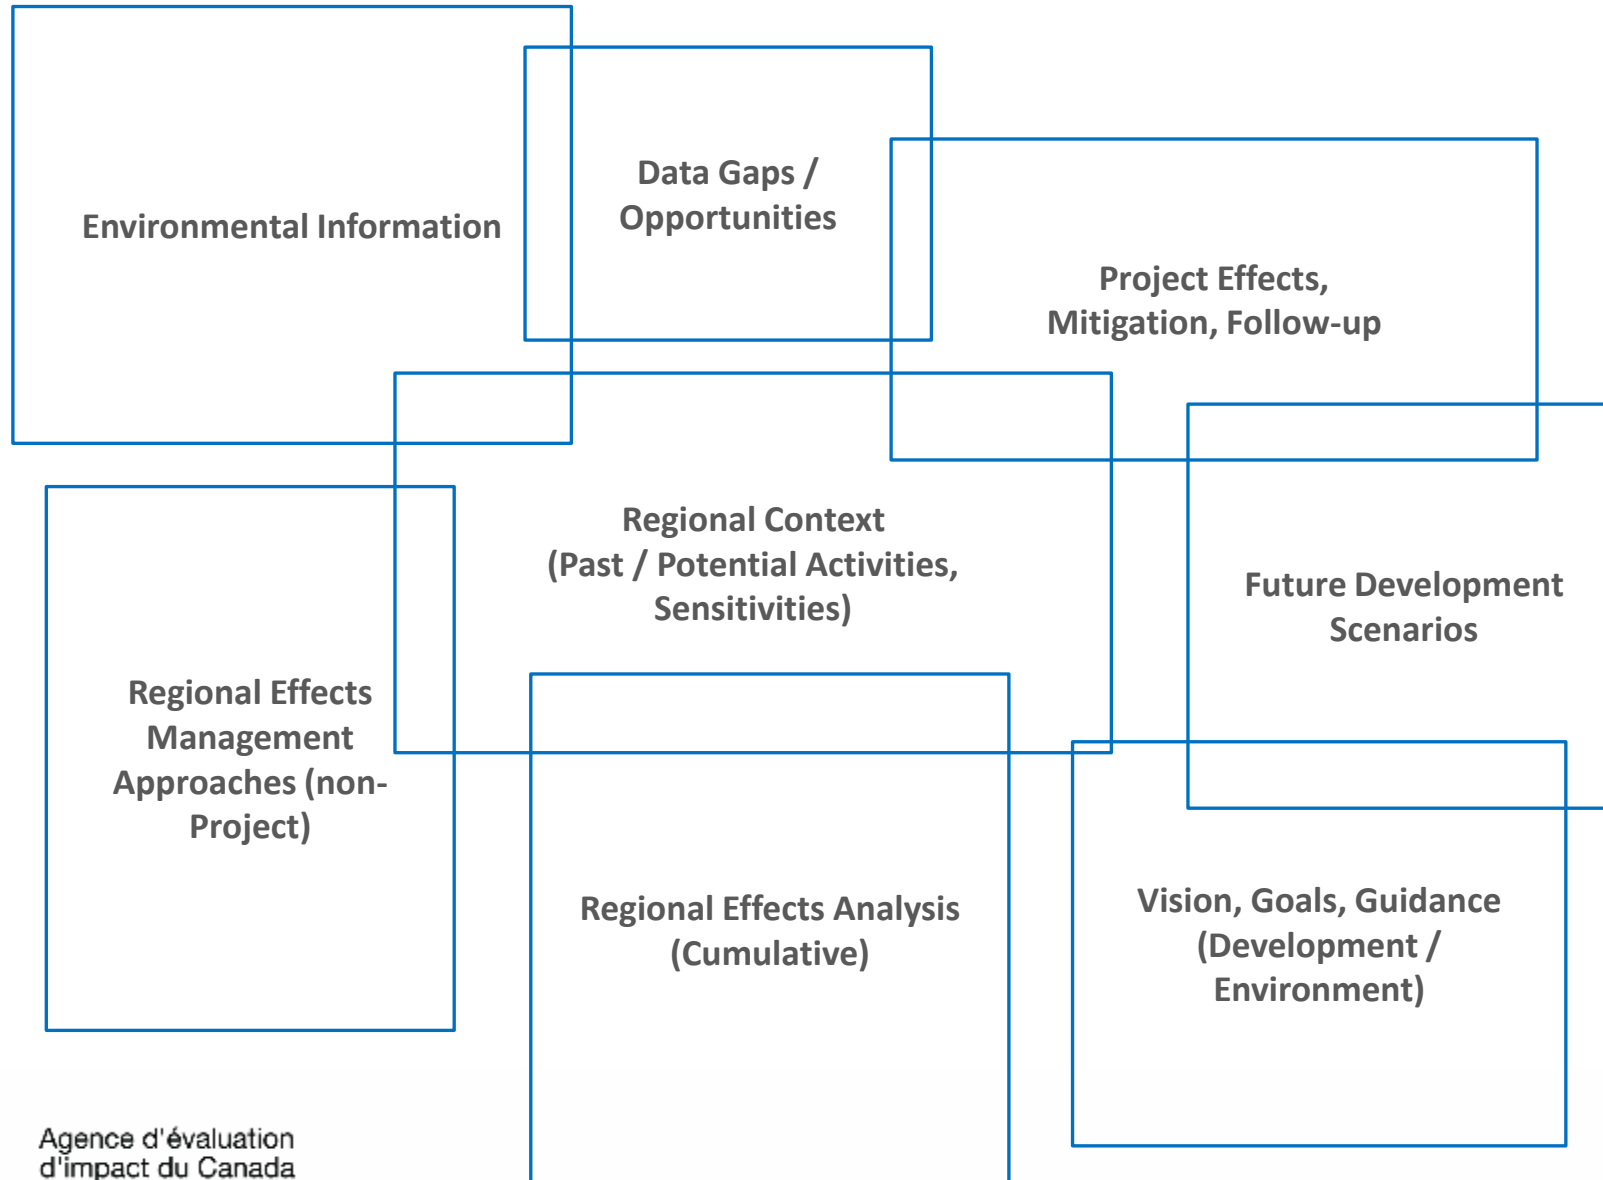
Environmental Information

Data Gaps / Opportunities

Project Effects, Mitigation, Follow-up

Regional Context (Past / Potential Activities, Sensitivities)

Future Development Scenarios

Regional Effects Management Approaches (non-Project)

Regional Effects Analysis (Cumulative)

Vision, Goals, Guidance (Development / Environment)

Agence d'évaluation d'impact du Canada